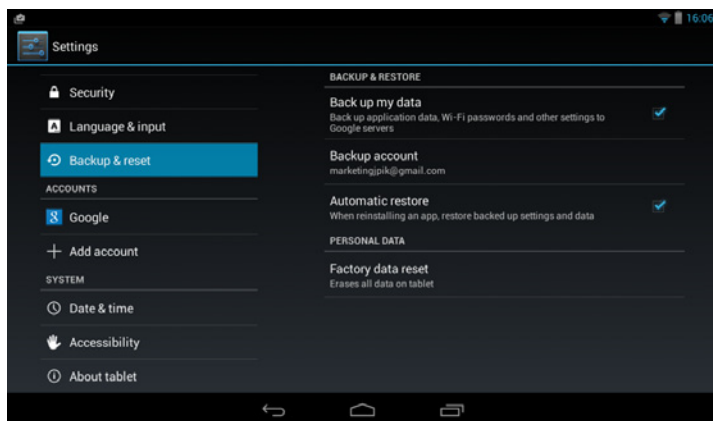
16:06

Settings

Security

Language & input

Backup & reset

ACCOUNTS

Google

Add account

SYSTEM

Date & time

Accessibility

About tablet

BACKUP & RESTORE

Back up my data
Back up application data, Wi-Fi passwords and other settings to Google servers

Backup account
marketingjpik@gmail.com

Automatic restore
When reinstalling an app, restore backed up settings and data

PERSONAL DATA

Factory data reset
Erases all data on tablet